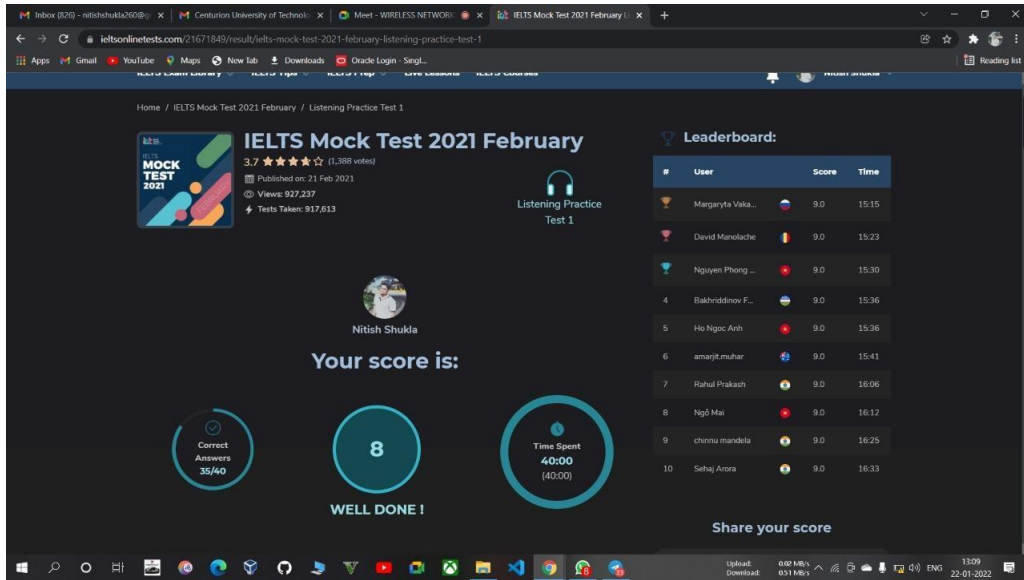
Inbox (826) - nitishshukla260@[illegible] | Centurion University of Technolo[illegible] | Meet - WIRELESS NETWORK | IELTS Mock Test 2021 February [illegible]

ieltsonlinetests.com/21671849/result/ielts-mock-test-2021-february-listening-practice-test-1

Apps Gmail YouTube Maps New Tab Downloads Oracle Login - Singl... Reading list

IELTS Exam Library IELTS Tips IELTS Prep Live Lessons IELTS Courses Nitish Shukla

Home / IELTS Mock Test 2021 February / Listening Practice Test 1

IELTS MOCK TEST 2021

IELTS Mock Test 2021 February

3.7 (1,388 votes)

Published on: 21 Feb 2021

Views: 927,237

Tests Taken: 917,613

Listening Practice Test 1

Nitish Shukla

Your score is:

Correct Answers 35/40

8

WELL DONE !

Time Spent 40:00 (40:00)

Leaderboard:

| # | User | | Score | Time |
|---|---|---|---|---|
| | Margaryta Vaka... | | 9.0 | 15:15 |
| | David Manolache | | 9.0 | 15:23 |
| | Nguyen Phong ... | | 9.0 | 15:30 |
| 4 | Bakhriddinov F... | | 9.0 | 15:36 |
| 5 | Ho Ngoc Anh | | 9.0 | 15:36 |
| 6 | amarjit.muhar | | 9.0 | 15:41 |
| 7 | Rahul Prakash | | 9.0 | 16:06 |
| 8 | Ngô Mai | | 9.0 | 16:12 |
| 9 | chinnu mandela | | 9.0 | 16:25 |
| 10 | Sehaj Arora | | 9.0 | 16:33 |

Share your score

Upload: 0.02 MB/s Download: 0.51 MB/s ENG 13:09 22-01-2022